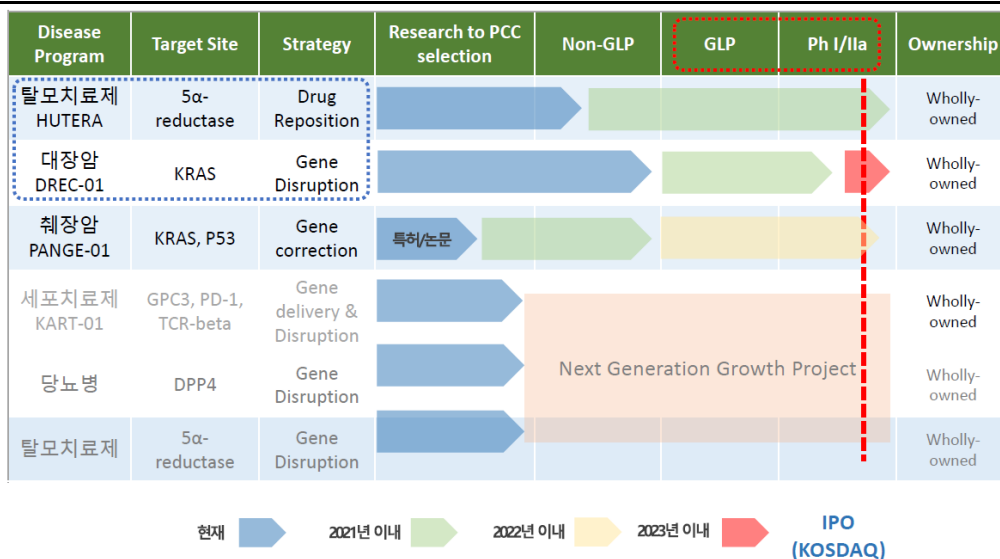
| Disease Program | Target Site | Strategy | Research to PCC selection | Non-GLP | GLP | Ph I/IIa | Ownership |
|---|---|---|---|---|---|---|---|
| 탈모치료제 HUTERA | 5α-reductase | Drug Reposition | | | | | Wholly-owned |
| 대장암 DREC-01 | KRAS | Gene Disruption | | | | | Wholly-owned |
| 췌장암 PANGE-01 | KRAS, P53 | Gene correction | 특허/논문 | | | | Wholly-owned |
| 세포치료제 KART-01 | GPC3, PD-1, TCR-beta | Gene delivery & Disruption | | Next Generation Growth Project | | | Wholly-owned |
| 당뇨병 | DPP4 | Gene Disruption | | | | | Wholly-owned |
| 탈모치료제 | 5α-reductase | Gene Disruption | | | | | Wholly-owned |

현재 2021년 이내 2022년 이내 2023년 이내 IPO (KOSDAQ)